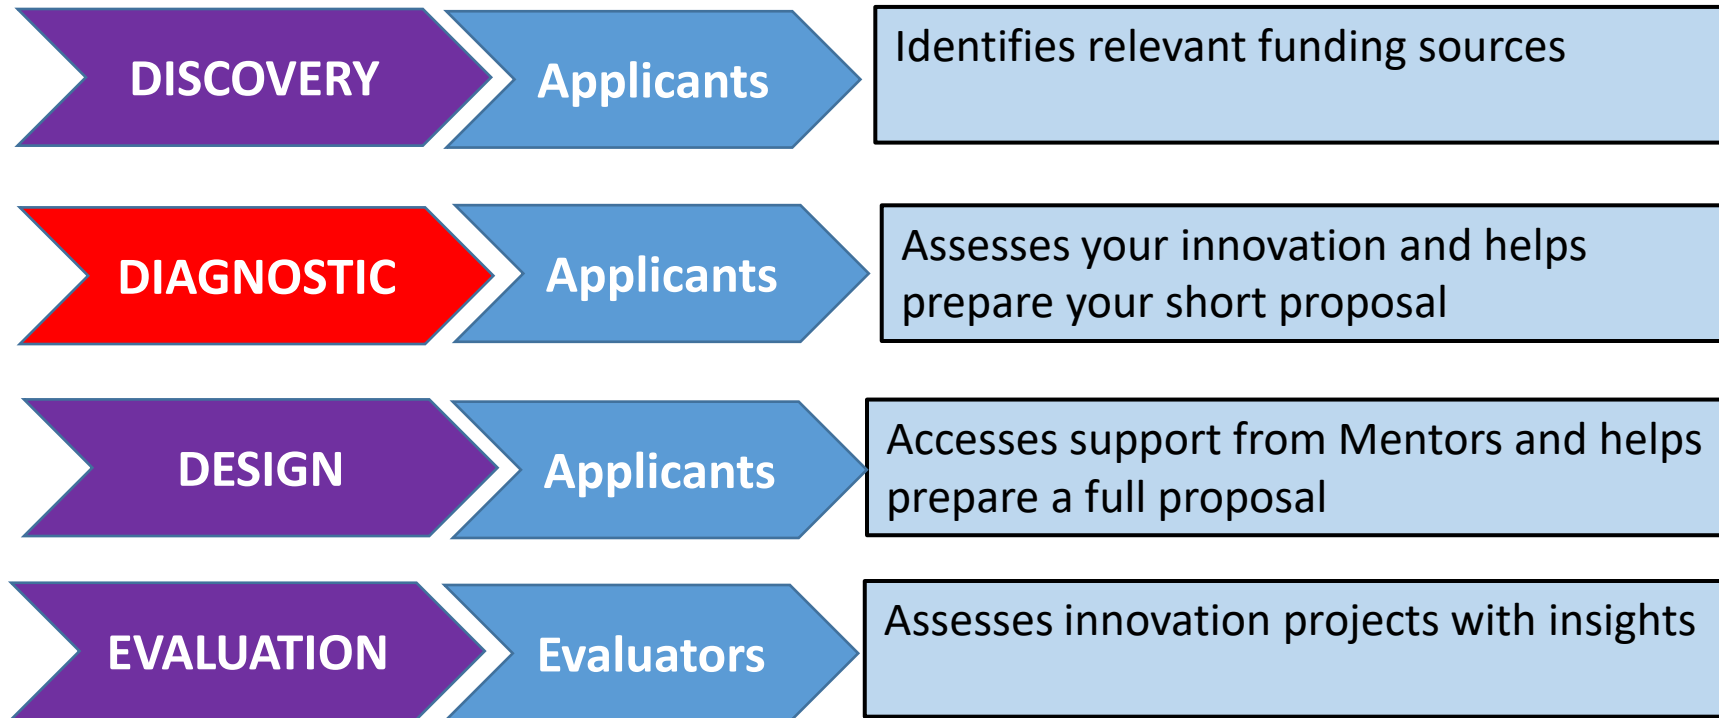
DISCOVERY

Applicants

Identifies relevant funding sources

DIAGNOSTIC

Applicants

Assesses your innovation and helps prepare your short proposal

DESIGN

Applicants

Accesses support from Mentors and helps prepare a full proposal

EVALUATION

Evaluators

Assesses innovation projects with insights